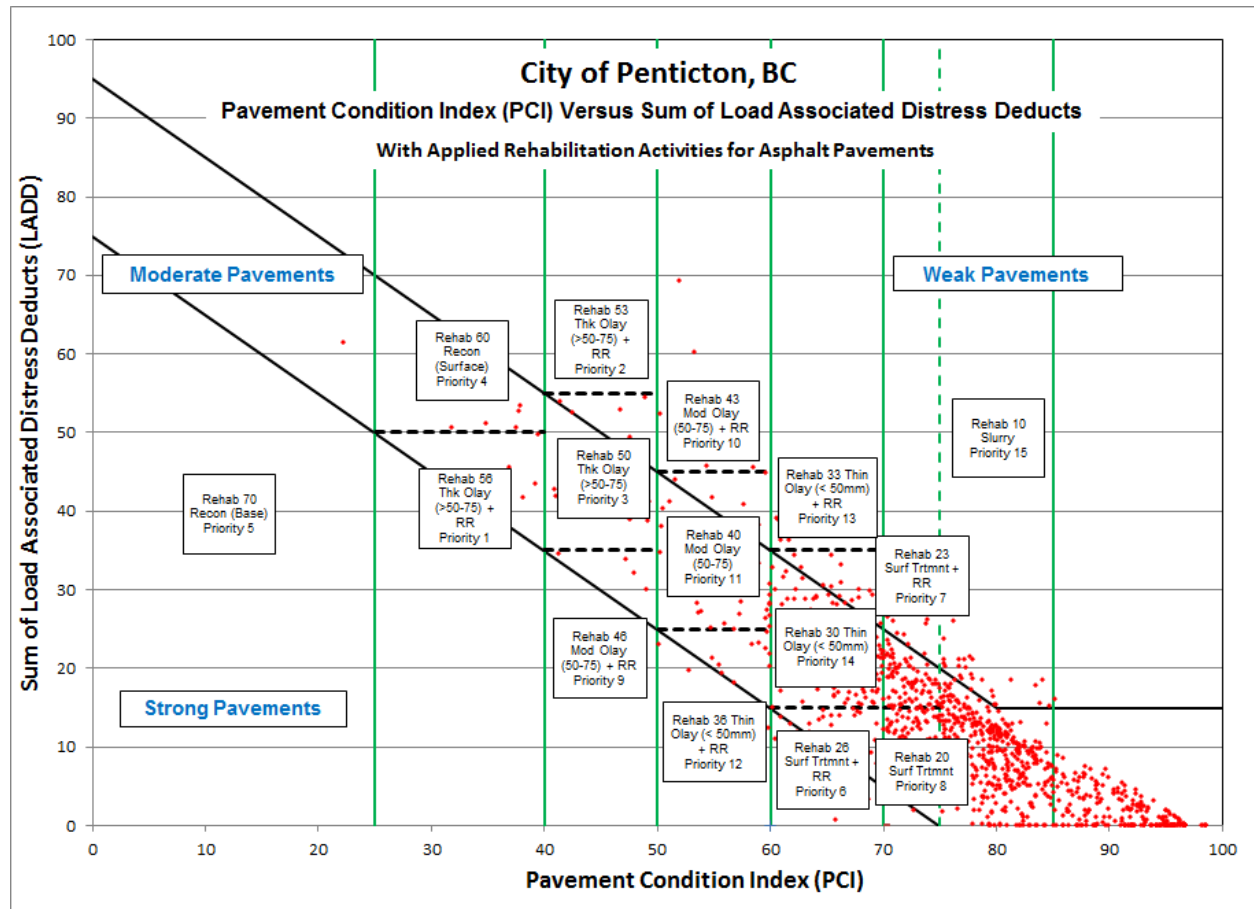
City of Penticton, BC

Pavement Condition Index (PCI) Versus Sum of Load Associated Distress Deducts

With Applied Rehabilitation Activities for Asphalt Pavements

Moderate Pavements

Weak Pavements

Strong Pavements

Rehab 60 Recon (Surface) Priority 4

Rehab 53 Thk Olay (>50-75) + RR Priority 2

Rehab 43 Mod Olay (50-75) + RR Priority 10

Rehab 10 Slurry Priority 15

Rehab 70 Recon (Base) Priority 5

Rehab 56 Thk Olay (>50-75) + RR Priority 1

Rehab 50 Thk Olay (>50-75) Priority 3

Rehab 33 Thin Olay (< 50mm) + RR Priority 13

Rehab 40 Mod Olay (50-75) Priority 11

Rehab 23 Surf Trtmnt + RR Priority 7

Rehab 46 Mod Olay (50-75) + RR Priority 9

Rehab 30 Thin Olay (< 50mm) Priority 14

Rehab 36 Thin Olay (< 50mm) + RR Priority 12

Rehab 26 Surf Trtmnt + RR Priority 6

Rehab 20 Surf Trtmnt Priority 8

Sum of Load Associated Distress Deducts (LADD)

Pavement Condition Index (PCI)

0 10 20 30 40 50 60 70 80 90 100

0 10 20 30 40 50 60 70 80 90 100